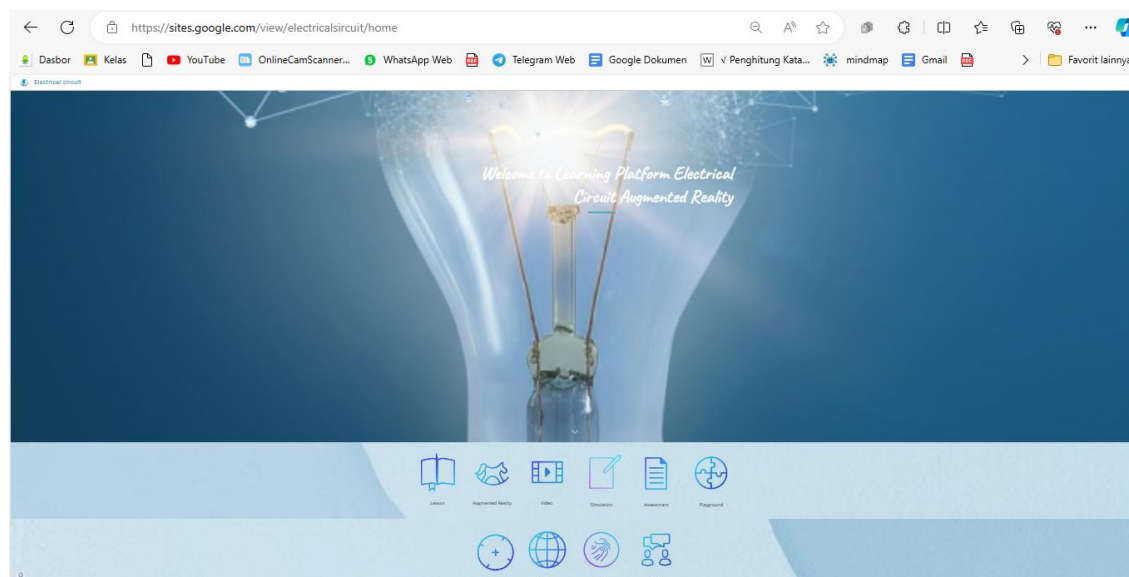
https://sites.google.com/view/electricalsircuit/home

Dasbor Kelas YouTube OnlineCamScanner... WhatsApp Web Telegram Web Google Dokumen √ Penghitung Kata... mindmap Gmail Favorit lainnya

Electrical circuit

Welcome to Learning Platform Electrical Circuit Augmented Reality

Lesson Augmented Reality Video Simulation Assessment Playground